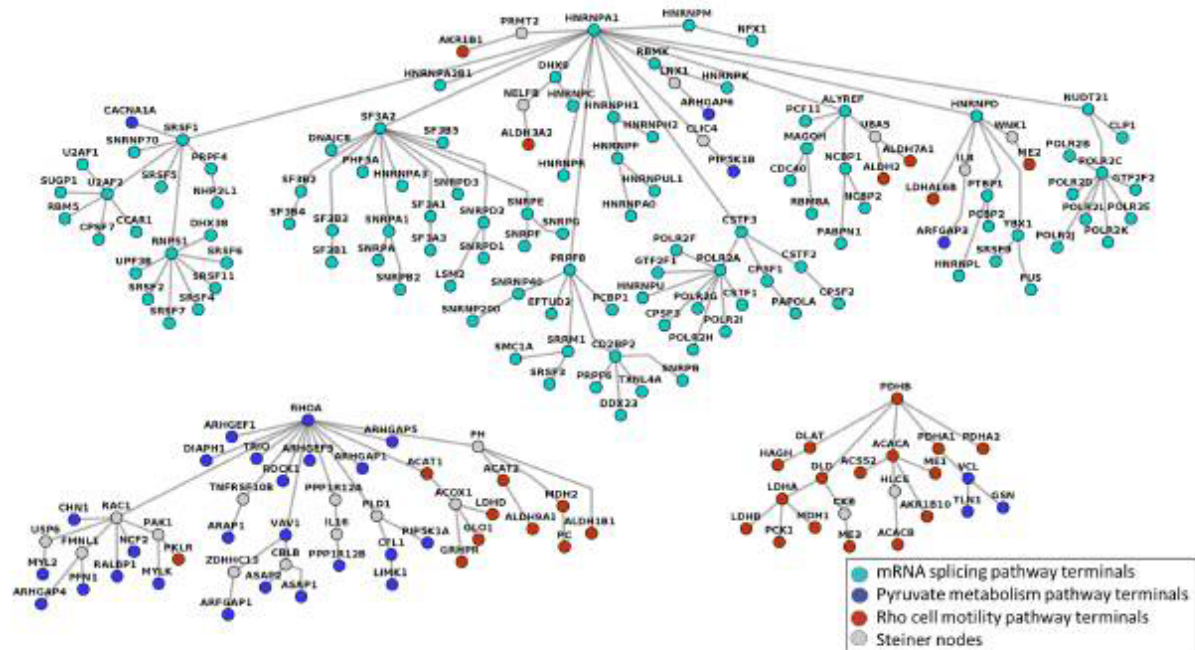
PRMT2
HNRNPA1
HNRNPM
RFX1
AKR1B1
HNRNPA2B1
DHX9
RBMX
LNX1
HNRNPK
NELFB
HNRNPC
ARHGAP6
ALYREF
HNRNPD
NUDT21
CACNA1A
SRSF1
SF3A2
DNAJC6
SF3B3
ALDH3A2
HNRNPH1
HNRNPH2
CLIC4
PCF11
UBA5
ALDH7A1
WNK1
ME2
CLP1
SNRNP70
PRPF4
PHF5A
HNRNPA3
HNRNPR
HNRNPF
PIP5K1B
MAGOH
NCBP1
ALDH2
IL8
POLR2B
POLR2C
U2AF1
U2AF2
SRSF5
RHF2L1
SF3B2
SNRPD3
SNRPE
HNRNPUL1
CDC40
NCBP2
LDHA1B8
PTBP1
POLR2D
GTF2F2
SUGP1
SF3B4
SF3B2
SNRPA1
SF3A1
SNRPD2
SNRPG
HNRNPA0
RBM8A
PABPN1
PCBP2
POLR2L
POLR2E
RBM5
CPNF7
CCAR1
DHX38
SF3B1
SNRPA
SF3A3
SNRPD1
SNRPF
CSTF3
ARFGAP3
YBX1
POLR2J
POLR2K
RNPS1
SRSF6
SNRPB2
LSM2
POLR2F
POLR2A
CSTF2
HNRNPL
SRSF9
UPF3B
SRSF11
PRPF8
GTF2F1
CPSF1
FUS
SRSF2
SRSF4
SNRNP40
HNRNPU
CSTF1
CPSF2
SRSF7
SNRNP200
EFTUD2
PCBP1
CPSF3
POLR2G
PAPOLA
POLR2I
POLR2H
SRRM1
KMC1A
CD2BP2
SRSF3
PRPF6
TXNL4A
SNRPB
DDX23
RHOA
ARHGEF1
ARHGAP5
FH
PDHB
DIAPH1
TRIO
ARHGEF3
ARHGAP1
ACAT1
DLAT
ROCK1
ACAT2
ACACA
PDHA1
PDHA2
HAGH
ACSS2
ME1
TNFRSF10B
PPP1R12A
LDHD
MDH2
DLD
VCL
CHN1
RAC1
ACOX1
ALDH9A1
ALDH1B1
HLCS
PAK1
PLD1
PIP5K1A
LDHA
CKB
TLN1
GSN
USP6
FMNL1
NCF2
ARAP1
IL16
GLO1
PC
AKR1B10
PKLR
VAV1
PPP1R12B
CFL1
GRHPR
LDHB
PCK1
MDH1
RALBP1
MYLK
LIMK1
MYL2
PFN1
ZDHHC13
CBLB
ME2
ACACB
ARHGAP4
ASAP2
ASAP1
ARFGAP1
mRNA splicing pathway terminals
Pyruvate metabolism pathway terminals
Rho cell motility pathway terminals
Steiner nodes